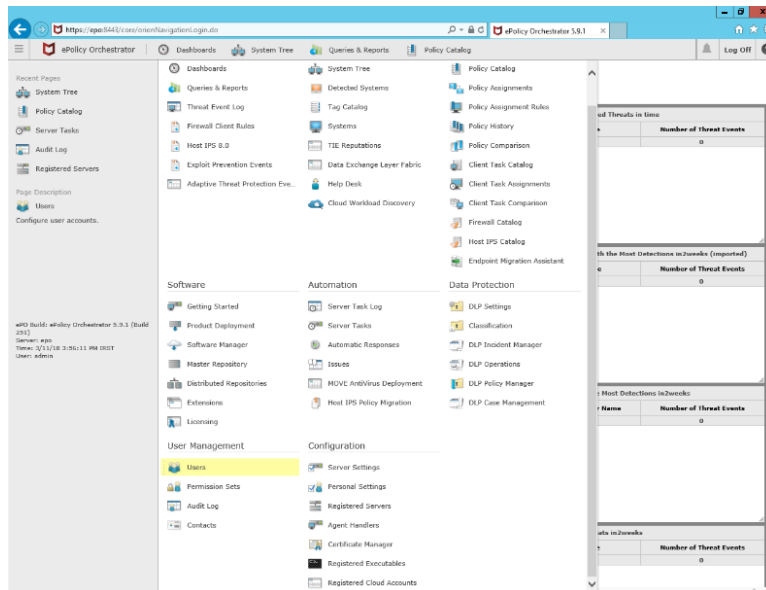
https://epo:8443/core/orionNavigationLogin.do
ePolicy Orchestrator 5.9.1
ePolicy Orchestrator
Dashboards
System Tree
Queries & Reports
Policy Catalog
Log Off

Recent Pages
System Tree
Policy Catalog
Server Tasks
Audit Log
Registered Servers

Page Description
Users
Configure user accounts.

ePO Build: ePolicy Orchestrator 5.9.1 (Build 251)
Server: epo
Time: 3/11/18 3:56:11 PM IRST
User: admin

Dashboards
Queries & Reports
Threat Event Log
Firewall Client Rules
Host IPS 8.0
Exploit Prevention Events
Adaptive Threat Protection Eve...

System Tree
Detected Systems
Tag Catalog
Systems
TIE Reputations
Data Exchange Layer Fabric
Help Desk
Cloud Workload Discovery

Policy Catalog
Policy Assignments
Policy Assignment Rules
Policy History
Policy Comparison
Client Task Catalog
Client Task Assignments
Client Task Comparison
Firewall Catalog
Host IPS Catalog
Endpoint Migration Assistant

Software
Getting Started
Product Deployment
Software Manager
Master Repository
Distributed Repositories
Extensions
Licensing

Automation
Server Task Log
Server Tasks
Automatic Responses
Issues
MOVE AntiVirus Deployment
Host IPS Policy Migration

Data Protection
DLP Settings
Classification
DLP Incident Manager
DLP Operations
DLP Policy Manager
DLP Case Management

User Management
Users
Permission Sets
Audit Log
Contacts

Configuration
Server Settings
Personal Settings
Registered Servers
Agent Handlers
Certificate Manager
Registered Executables
Registered Cloud Accounts

d Threats in time
Number of Threat Events
0

th the Most Detections in2weeks (imported)
e
Number of Threat Events
0

e Most Detections in2weeks
r Name
Number of Threat Events
0

ats in2weeks
Number of Threat Events
0